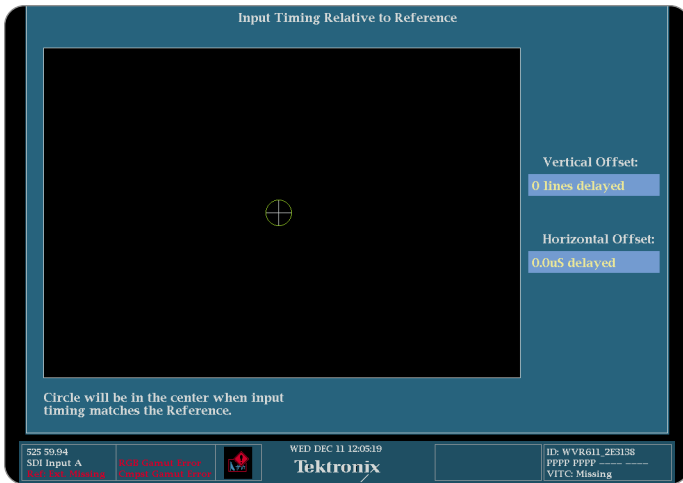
Input Timing Relative to Reference

Vertical Offset:

0 lines delayed

Horizontal Offset:

0.0uS delayed

Circle will be in the center when input timing matches the Reference.

525 59.94
SDI Input A
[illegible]

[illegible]
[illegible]

WED DEC 11 12:05:19

Tektronix

ID: WVR611_2E3138
PPPP PPPP ---- ----
VITC: Missing